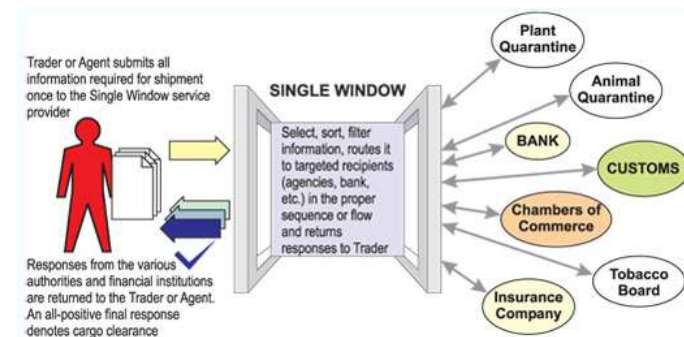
Trader or Agent submits all information required for shipment once to the Single Window service provider

SINGLE WINDOW

Select, sort, filter information, routes it to targeted recipients (agencies, bank, etc.) in the proper sequence or flow and returns responses to Trader

Responses from the various authorities and financial institutions are returned to the Trader or Agent. An all-positive final response denotes cargo clearance

Plant Quarantine

Animal Quarantine

BANK

CUSTOMS

Chambers of Commerce

Tobacco Board

Insurance Company